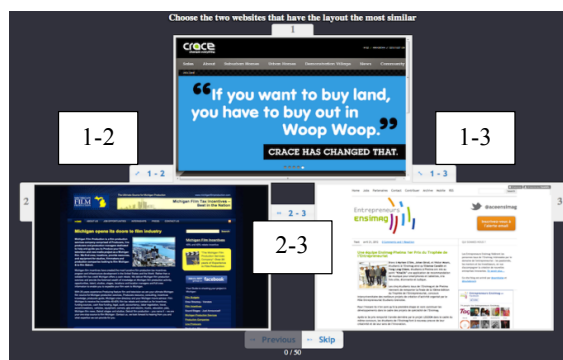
Choose the two websites that have the layout the most similar

1

crace

"If you want to buy land, you have to buy out in Woop Woop."

CRACE HAS CHANGED THAT.

1-2

1-3

1 - 2

1 - 3

2

3

Michigan Film Tax Incentives - Best in the Nation

Michigan opens its doors to film industry

Entrepreneurs Ensimag

2-3

2 - 3

Previous

Skip

0 / 50